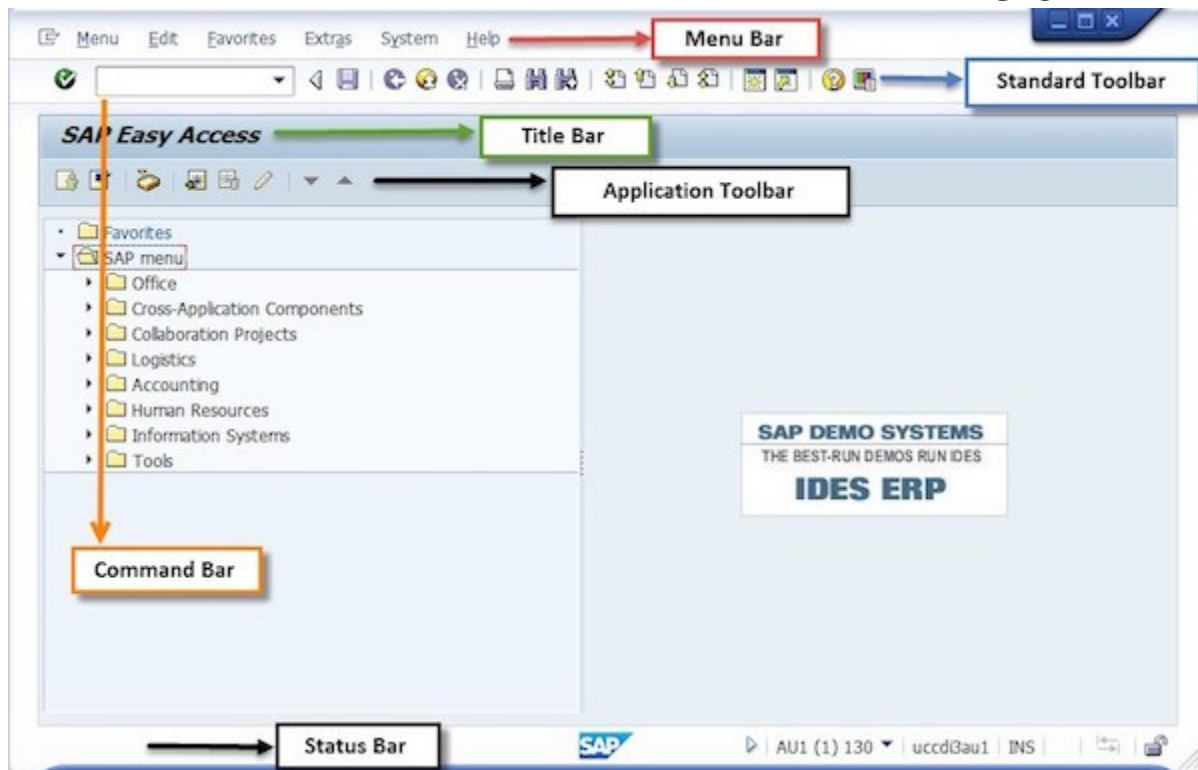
Menu Edit Favorites Extras System Help

Menu Bar

Standard Toolbar

SAP Easy Access

Title Bar

Application Toolbar

Favorites
SAP menu
Office
Cross-Application Components
Collaboration Projects
Logistics
Accounting
Human Resources
Information Systems
Tools

SAP DEMO SYSTEMS
THE BEST-RUN DEMOS RUN IDES
IDES ERP

Command Bar

Status Bar

SAP

AU1 (1) 130 uccdi3au1 INS